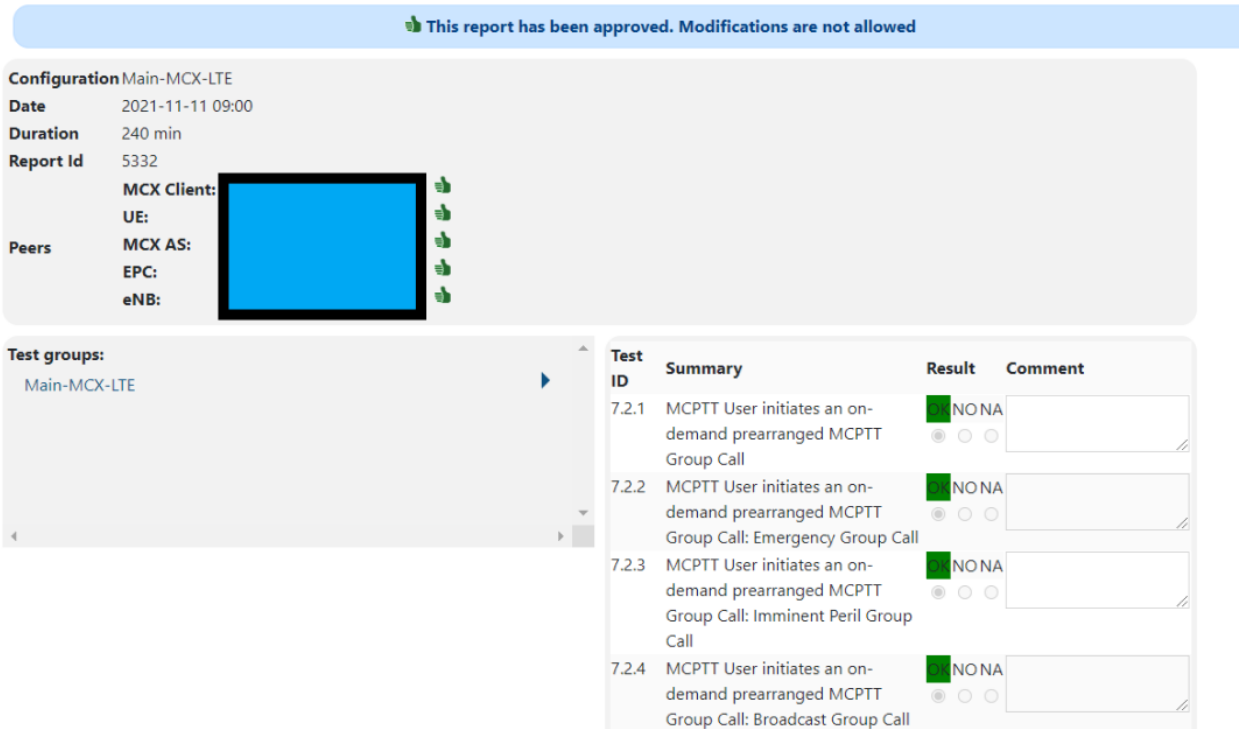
This report has been approved. Modifications are not allowed

Configuration Main-MCX-LTE
Date 2021-11-11 09:00
Duration 240 min
Report Id 5332
Peers
MCX Client:
UE:
MCX AS:
EPC:
eNB:

Test groups:
Main-MCX-LTE

| Test ID | Summary | Result | Comment |
|---|---|---|---|
| 7.2.1 | MCPTT User initiates an on-demand prearranged MCPTT Group Call | OK NO NA | |
| 7.2.2 | MCPTT User initiates an on-demand prearranged MCPTT Group Call: Emergency Group Call | OK NO NA | |
| 7.2.3 | MCPTT User initiates an on-demand prearranged MCPTT Group Call: Imminent Peril Group Call | OK NO NA | |
| 7.2.4 | MCPTT User initiates an on-demand prearranged MCPTT Group Call: Broadcast Group Call | OK NO NA | |